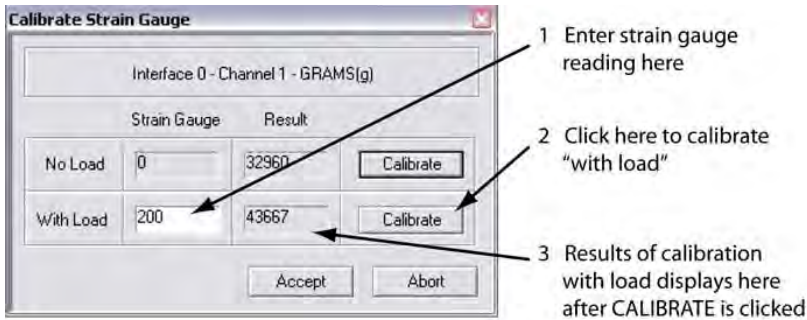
Calibrate Strain Gauge

Interface 0 - Channel 1 - GRAMS(g)

| | Strain Gauge | Result | |
|---|---|---|---|
| No Load | 0 | 32960 | Calibrate |
| With Load | 200 | 43667 | Calibrate |

Accept Abort

1 Enter strain gauge reading here

2 Click here to calibrate "with load"

3 Results of calibration with load displays here after CALIBRATE is clicked